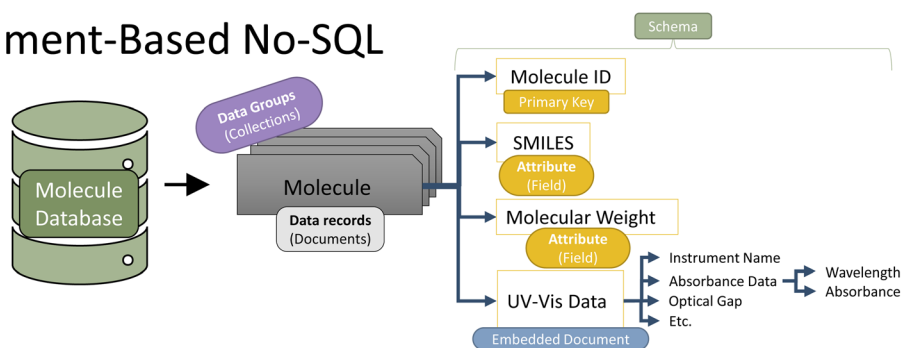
ment-Based No-SQL

Schema

Molecule Database

Data Groups (Collections)

Molecule

Data records (Documents)

Molecule ID

Primary Key

SMILES

Attribute (Field)

Molecular Weight

Attribute (Field)

UV-Vis Data

Embedded Document

Instrument Name

Absorbance Data

Optical Gap

Etc.

Wavelength

Absorbance